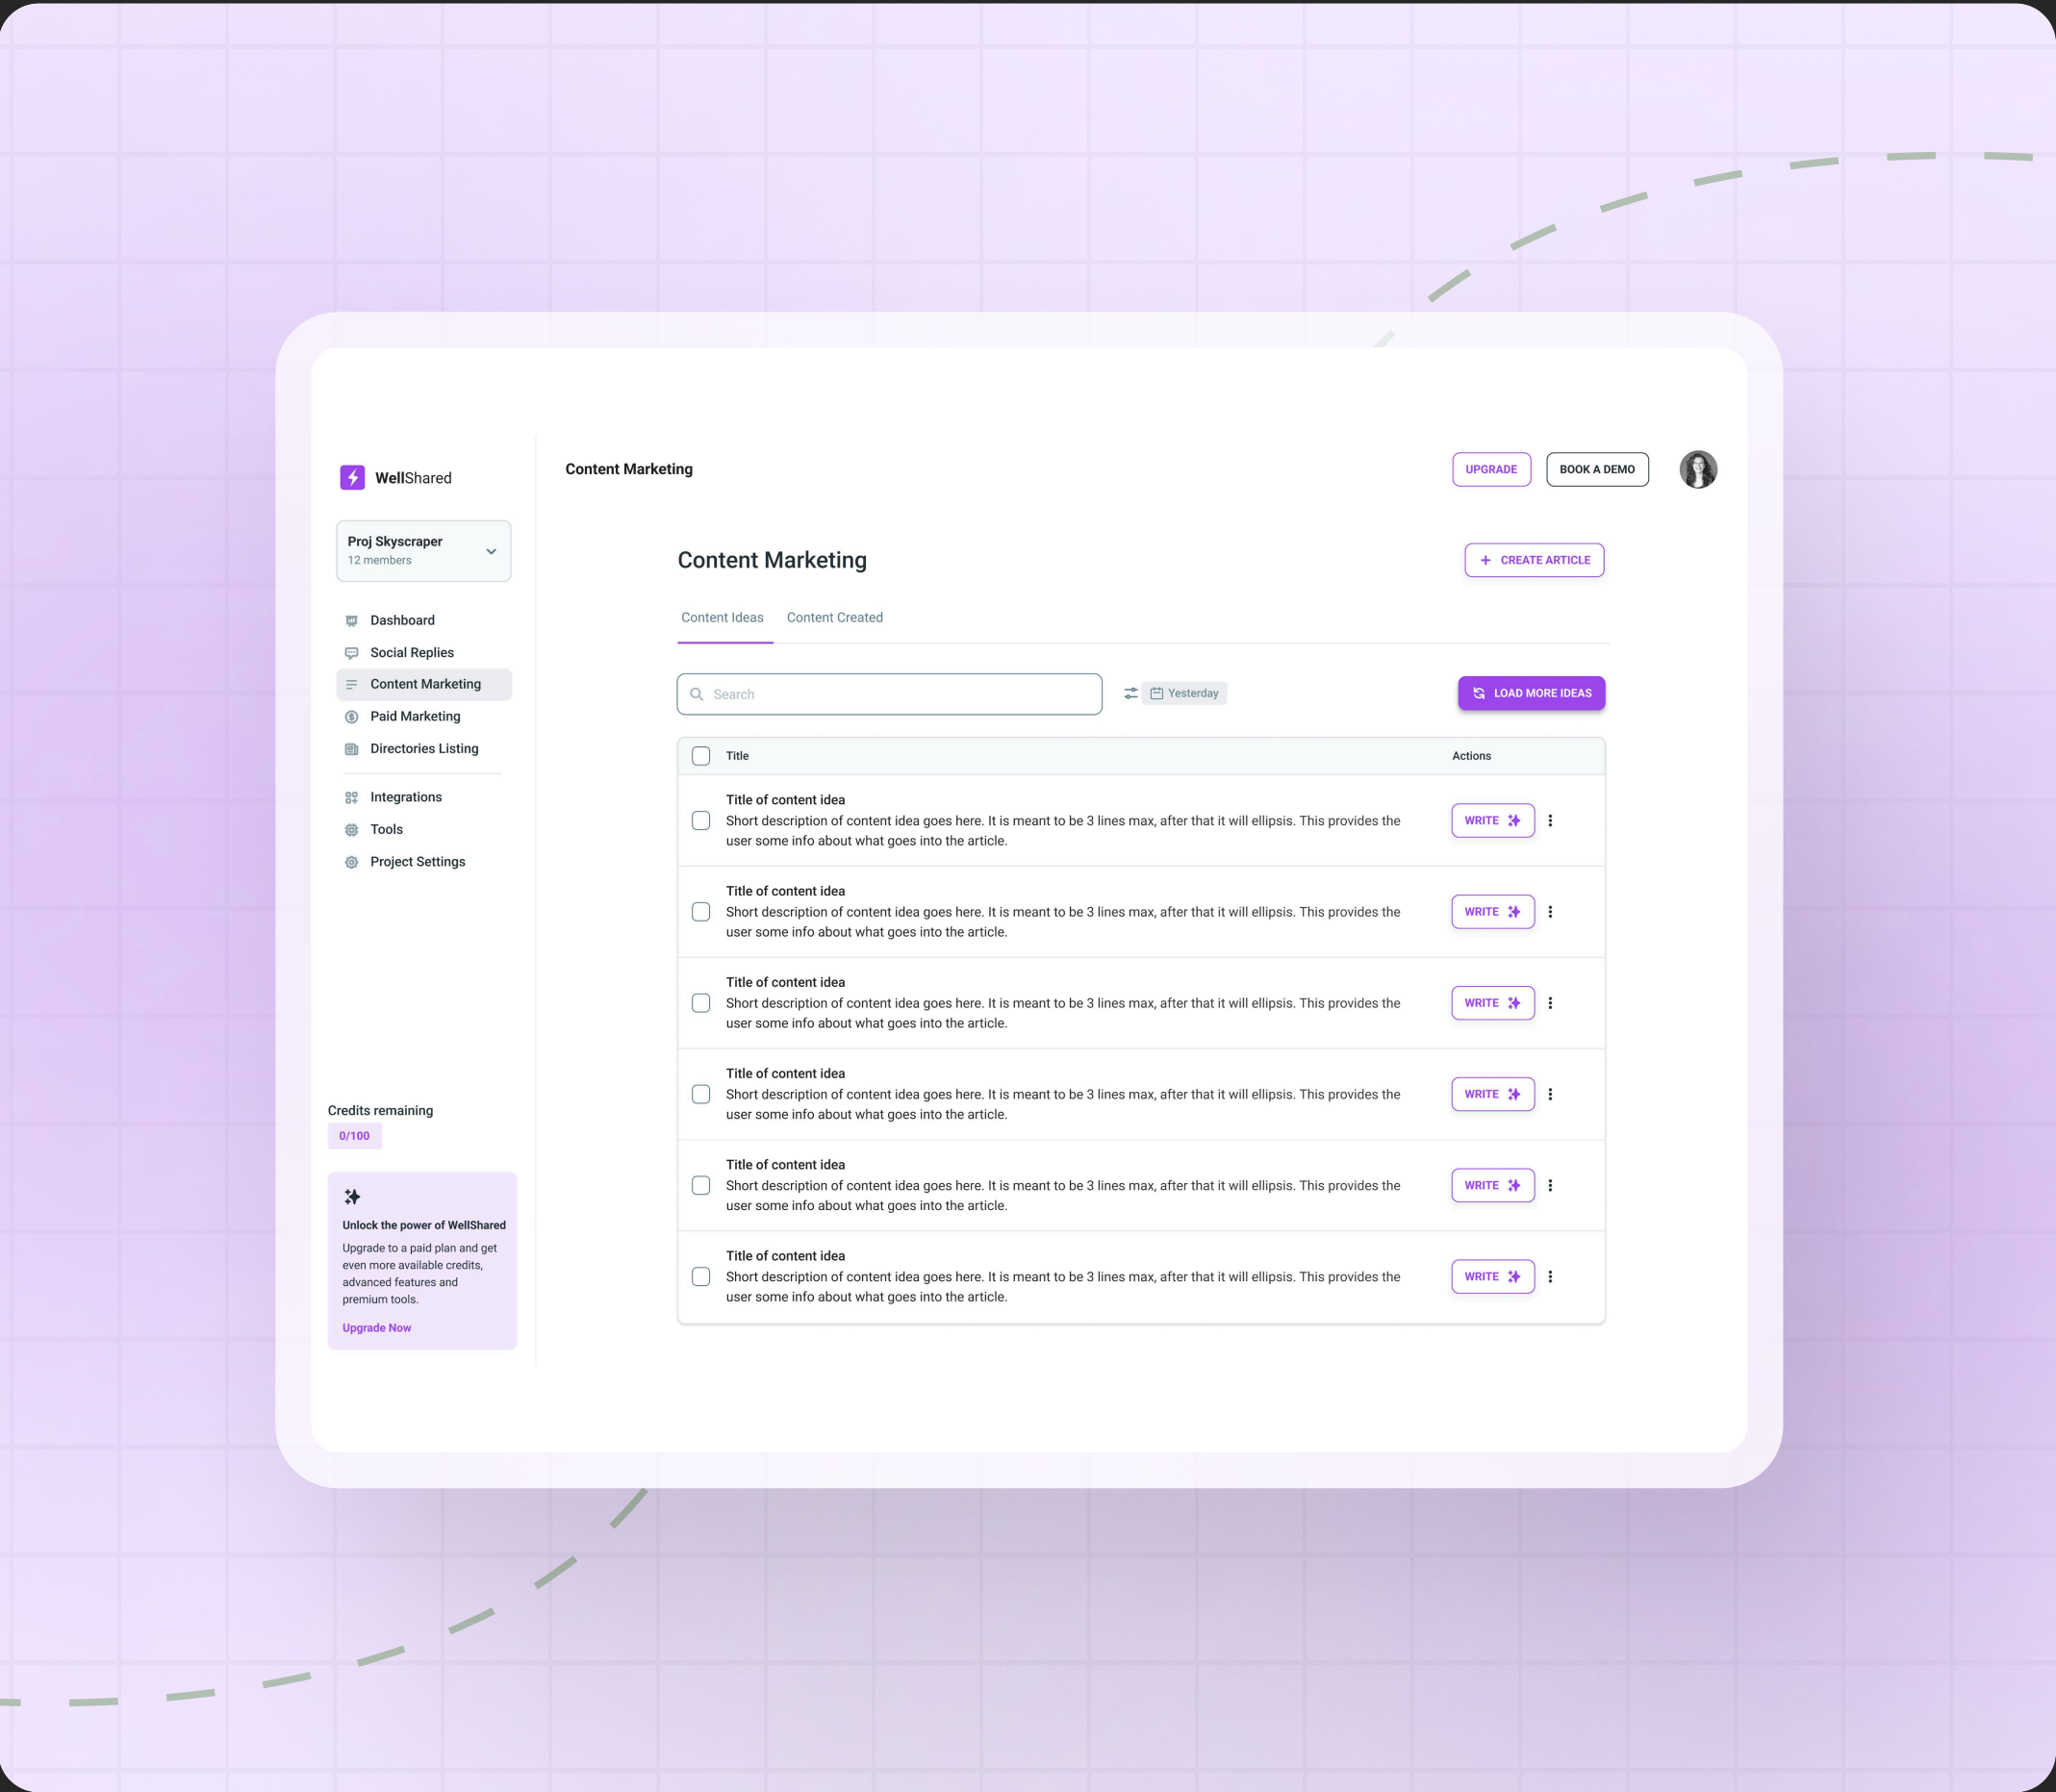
WellShared

Proj Skyscraper
12 members

Dashboard
Social Replies
Content Marketing
Paid Marketing
Directories Listing
Integrations
Tools
Project Settings

Credits remaining
0/100

Unlock the power of WellShared
Upgrade to a paid plan and get even more available credits, advanced features and premium tools.
Upgrade Now

Content Marketing

UPGRADE
BOOK A DEMO

Content Marketing

CREATE ARTICLE

Content Ideas
Content Created

Search
Yesterday
LOAD MORE IDEAS

| Title | Actions |
|---|---|
| Title of content idea Short description of content idea goes here. It is meant to be 3 lines max, after that it will ellipsis. This provides the user some info about what goes into the article. | WRITE |
| Title of content idea Short description of content idea goes here. It is meant to be 3 lines max, after that it will ellipsis. This provides the user some info about what goes into the article. | WRITE |
| Title of content idea Short description of content idea goes here. It is meant to be 3 lines max, after that it will ellipsis. This provides the user some info about what goes into the article. | WRITE |
| Title of content idea Short description of content idea goes here. It is meant to be 3 lines max, after that it will ellipsis. This provides the user some info about what goes into the article. | WRITE |
| Title of content idea Short description of content idea goes here. It is meant to be 3 lines max, after that it will ellipsis. This provides the user some info about what goes into the article. | WRITE |
| Title of content idea Short description of content idea goes here. It is meant to be 3 lines max, after that it will ellipsis. This provides the user some info about what goes into the article. | WRITE |